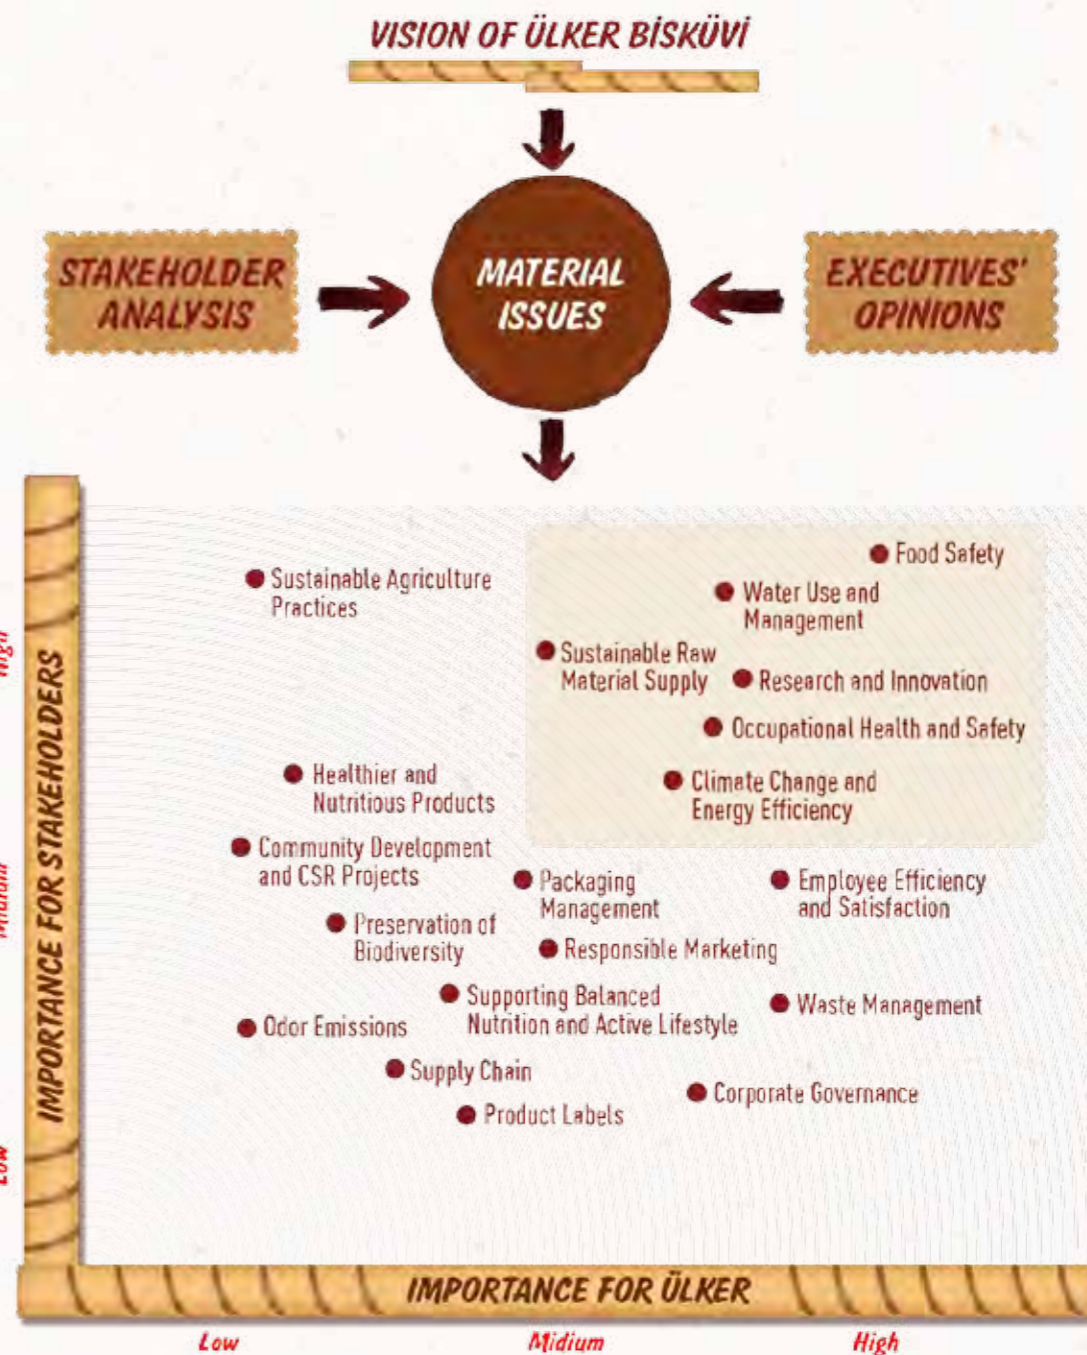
VISION OF ÜLKER BİSKÜVİ

STAKEHOLDER ANALYSIS

MATERIAL ISSUES

EXECUTIVES' OPINIONS

IMPORTANCE FOR STAKEHOLDERS

High

Midium

Low

Food Safety

Sustainable Agriculture Practices

Water Use and Management

Sustainable Raw Material Supply

Research and Innovation

Occupational Health and Safety

Healthier and Nutritious Products

Climate Change and Energy Efficiency

Community Development and CSR Projects

Packaging Management

Employee Efficiency and Satisfaction

Preservation of Biodiversity

Responsible Marketing

Supporting Balanced Nutrition and Active Lifestyle

Waste Management

Odor Emissions

Supply Chain

Corporate Governance

Product Labels

IMPORTANCE FOR ÜLKER

Low

Midium

High